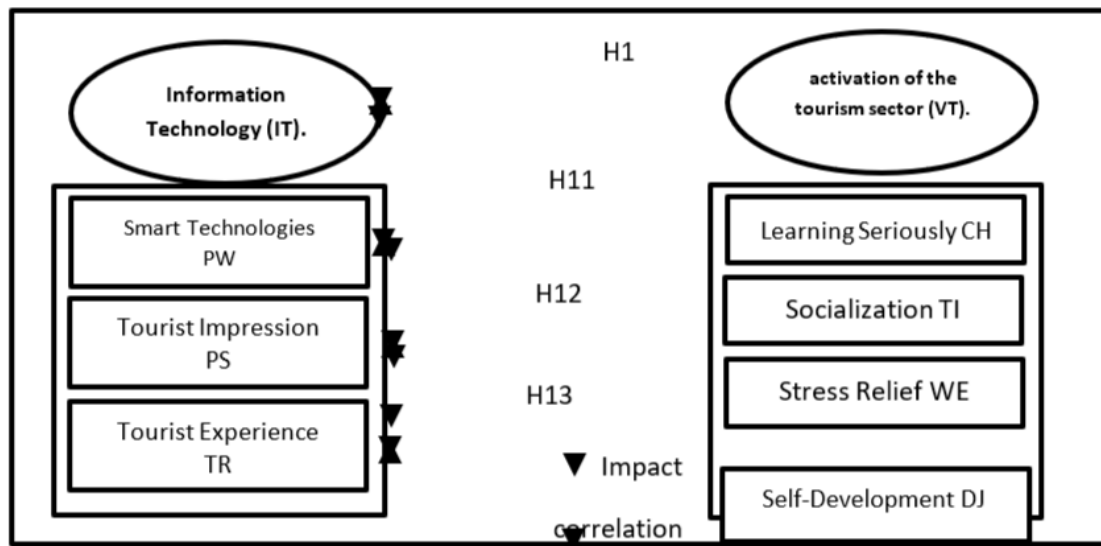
H1

Information Technology (IT).

activation of the tourism sector (VT).

H11

Smart Technologies PW

Learning Seriously CH

H12

Tourist Impression PS

Socialization TI

H13

Stress Relief WE

Tourist Experience TR

▼ Impact

correlation

Self-Development DJ